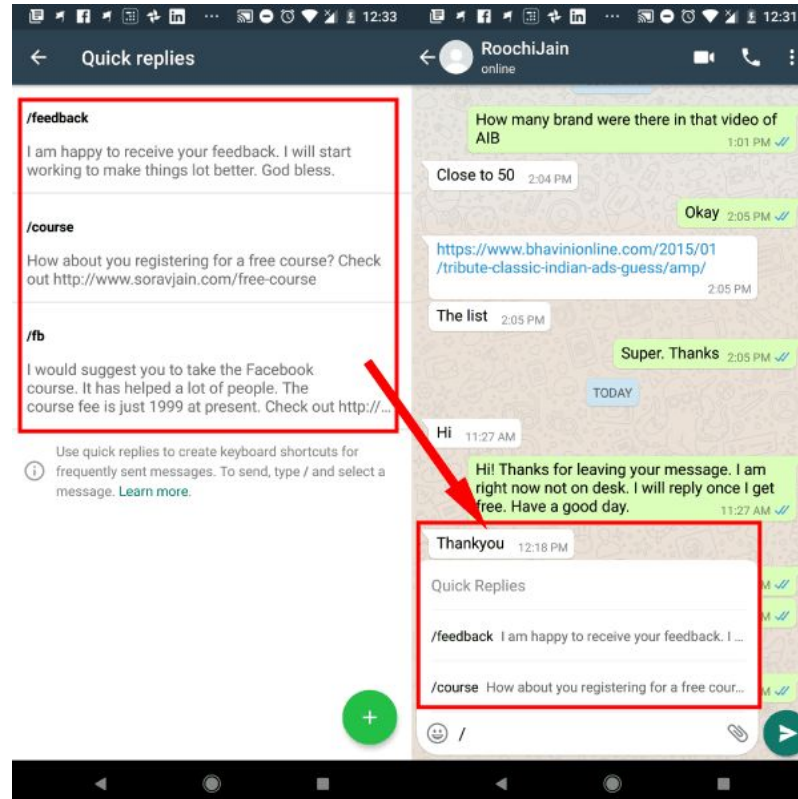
12:33

Quick replies

/feedback
I am happy to receive your feedback. I will start working to make things lot better. God bless.

/course
How about you registering for a free course? Check out http://www.soravjain.com/free-course

/fb
I would suggest you to take the Facebook course. It has helped a lot of people. The course fee is just 1999 at present. Check out http://...

Use quick replies to create keyboard shortcuts for frequently sent messages. To send, type / and select a message. Learn more.

+

12:31

RoochiJain
online

How many brand were there in that video of AIB 1:01 PM

Close to 50 2:04 PM

Okay 2:05 PM

https://www.bhavinionline.com/2015/01/tribute-classic-indian-ads-guess/amp/ 2:05 PM

The list 2:05 PM

Super. Thanks 2:05 PM

TODAY

Hi 11:27 AM

Hi! Thanks for leaving your message. I am right now not on desk. I will reply once I get free. Have a good day. 11:27 AM

Thankyou 12:18 PM

Quick Replies

/feedback I am happy to receive your feedback. I...

/course How about you registering for a free cour...

/